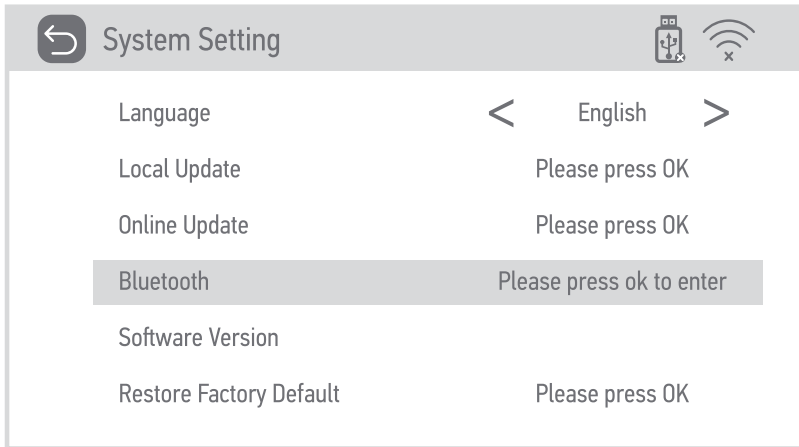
System Setting

| | |
|---|---|
| Language | < English > |
| Local Update | Please press OK |
| Online Update | Please press OK |
| Bluetooth | Please press ok to enter |
| Software Version | |
| Restore Factory Default | Please press OK |